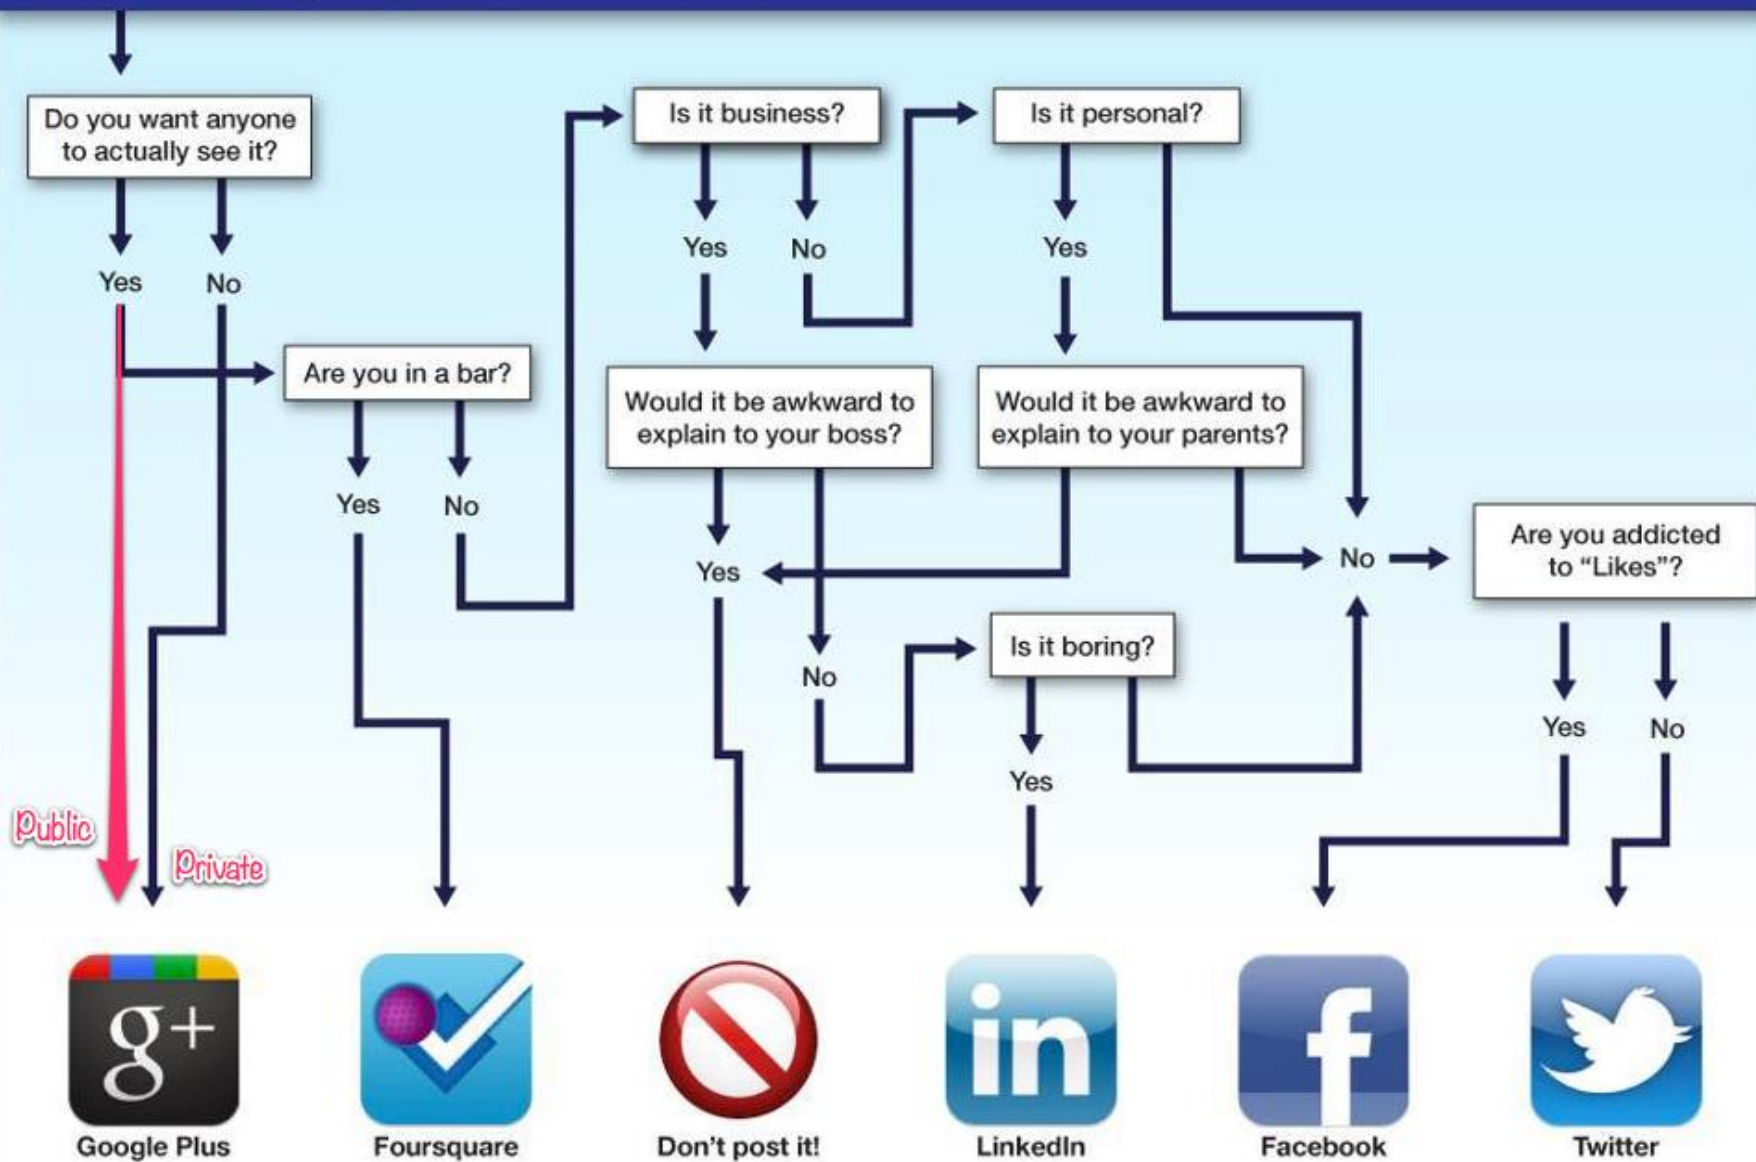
Do you want anyone to actually see it?

Yes

No

Are you in a bar?

Yes

No

Is it business?

Yes

No

Would it be awkward to explain to your boss?

Yes

No

Is it personal?

Yes

Would it be awkward to explain to your parents?

Is it boring?

Yes

No

Are you addicted to "Likes"?

Yes

No

Public

Private

g+

Google Plus

Foursquare

Don't post it!

in

LinkedIn

f

Facebook

Twitter